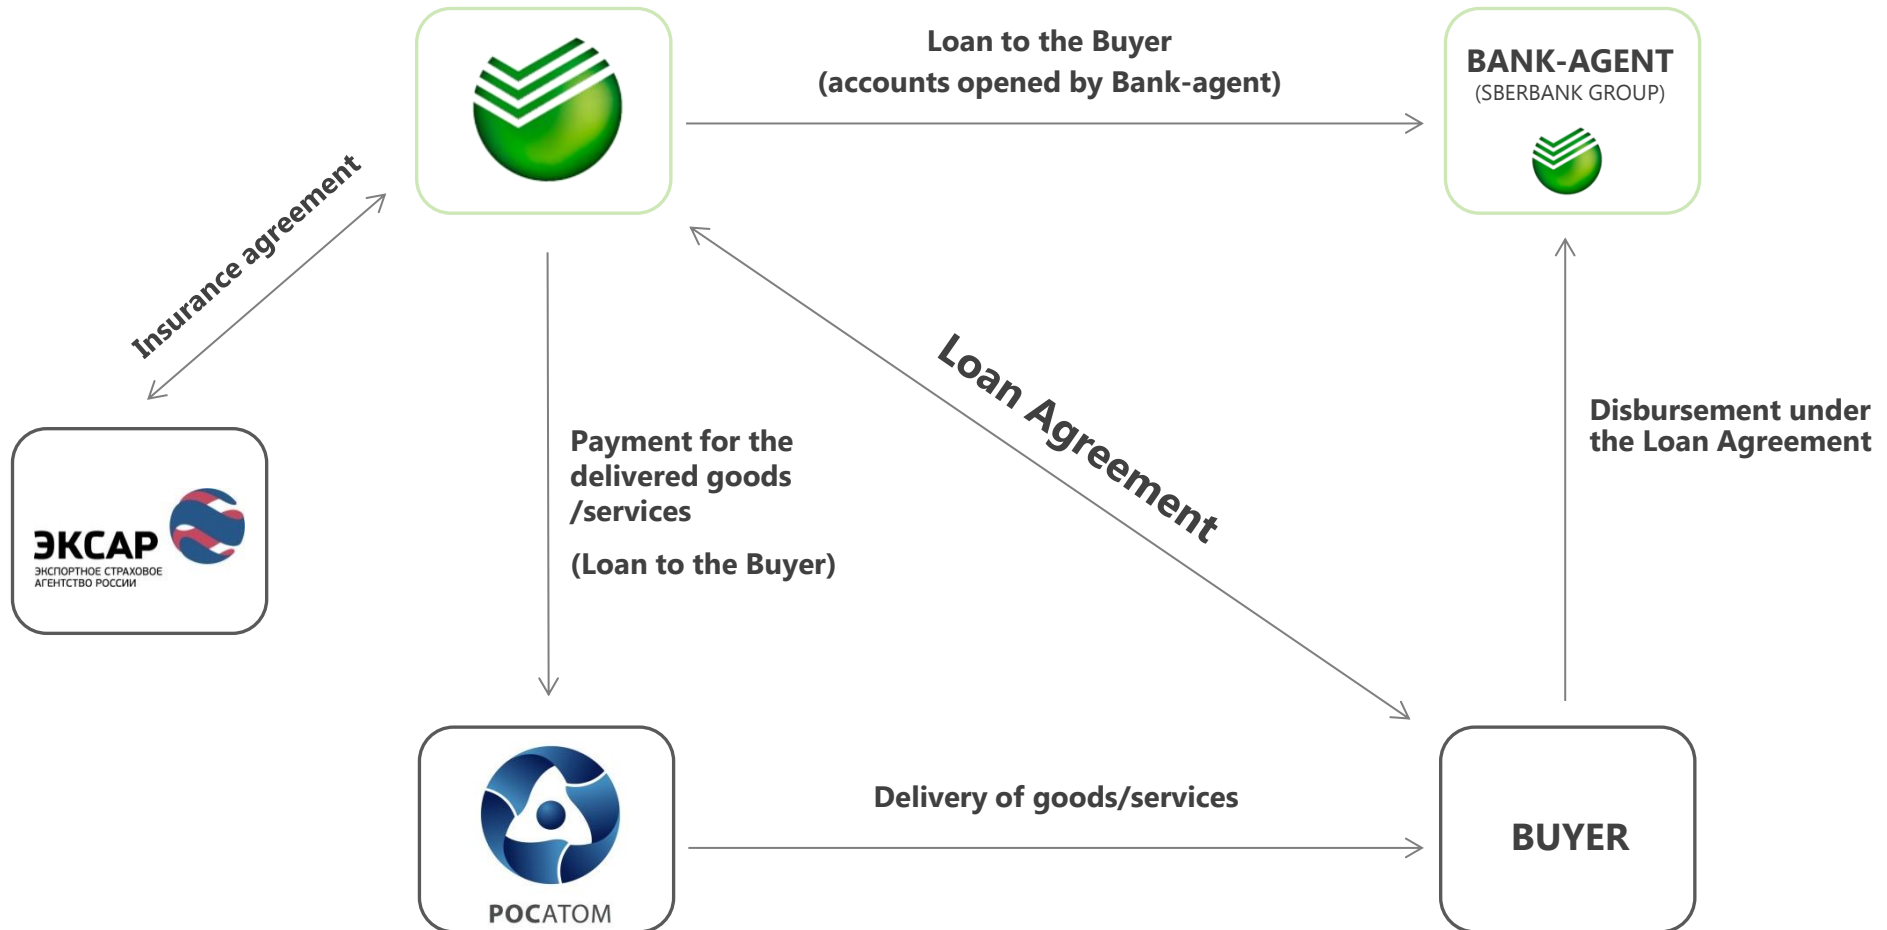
Loan to the Buyer
(accounts opened by Bank-agent)

BANK-AGENT
(SBERBANK GROUP)

Insurance agreement

Loan Agreement

Disbursement under the Loan Agreement

Payment for the delivered goods /services

(Loan to the Buyer)

ЭКСАР
ЭКСПОРТНОЕ СТРАХОВОЕ АГЕНТСТВО РОССИИ

Delivery of goods/services

BUYER

РОСАТОМ